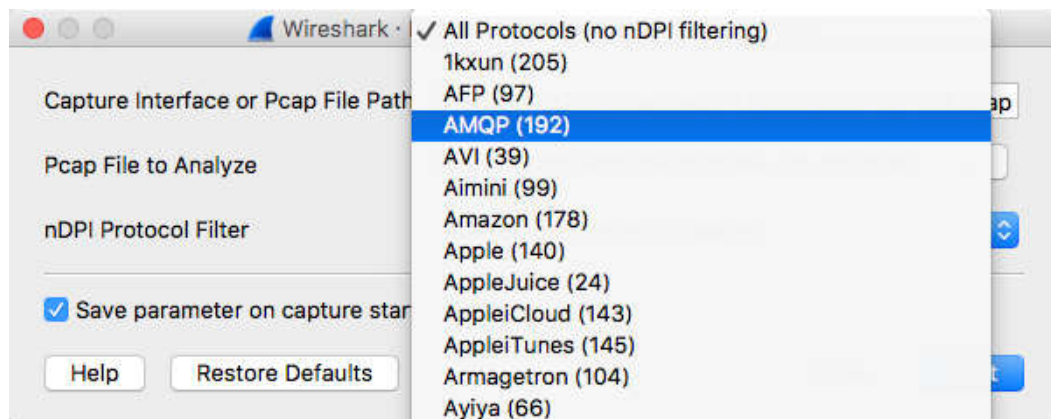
Wireshark · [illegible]

✓ All Protocols (no nDPI filtering)
1kxun (205)
AFP (97)
AMQP (192)
AVI (39)
Aimini (99)
Amazon (178)
Apple (140)
AppleJuice (24)
AppleiCloud (143)
AppleiTunes (145)
Armagetron (104)
Ayiya (66)

Capture Interface or Pcap File Path

Pcap File to Analyze

nDPI Protocol Filter

Save parameter on capture star

Help

Restore Defaults